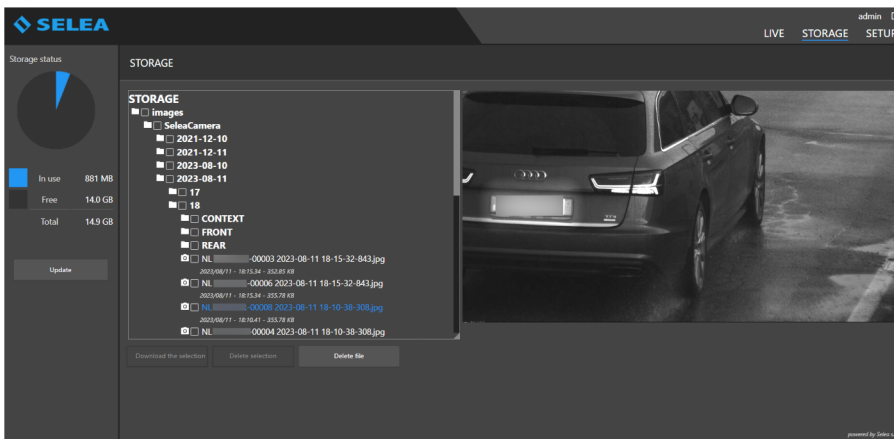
SELEA

admin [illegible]

LIVE STORAGE SETU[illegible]

Storage status

In use 881 MB
Free 14.0 GB
Total 14.9 GB

Update

STORAGE

STORAGE
images
SeleaCamera
2021-12-10
2021-12-11
2023-08-10
2023-08-11
17
18
CONTEXT
FRONT
REAR
NL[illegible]-00003 2023-08-11 18-15-32-843.jpg
2023/08/11 - 18:15:34 - 352.85 KB
NL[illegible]-00006 2023-08-11 18-15-32-843.jpg
2023/08/11 - 18:15:34 - 355.78 KB
NL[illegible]-00009 2023-08-11 18-10-38-308.jpg
2023/08/11 - 18:10:41 - 355.78 KB
NL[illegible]-00004 2023-08-11 18-10-38-308.jpg

Download the selection
Delete selection
Delete file

powered by Selea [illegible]